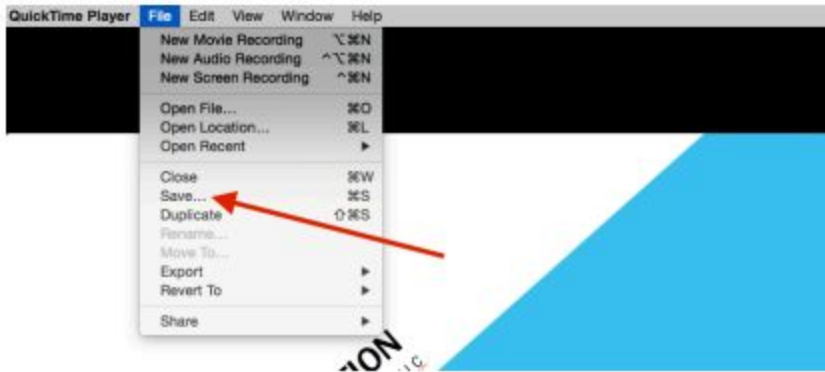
QuickTime Player File Edit View Window Help

New Movie Recording ⌥⌘N
New Audio Recording ^⌥⌘N
New Screen Recording ^⌘N

Open File... ⌘O
Open Location... ⌘L
Open Recent ▸

Close ⌘W
Save... ⌘S
Duplicate ⇧⌘S
Rename...
Move To...
Export ▸
Revert To ▸

Share ▸

ION
LLC